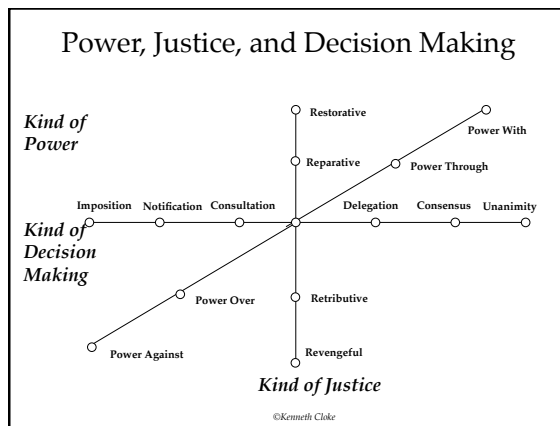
Power, Justice, and Decision Making

Kind of Power

Restorative

Power With

Reparative

Power Through

Imposition

Notification

Consultation

Delegation

Consensus

Unanimity

Kind of Decision Making

Power Over

Retributive

Power Against

Revengeful

Kind of Justice

©Kenneth Cloke